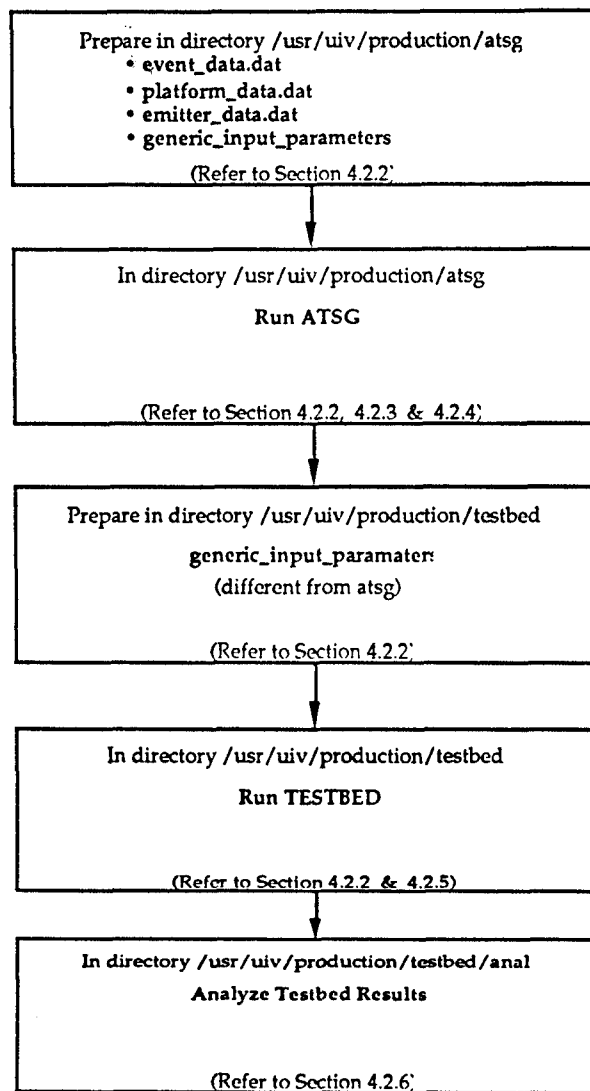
Prepare in directory /usr/uiv/production/atsg
• event_data.dat
• platform_data.dat
• emitter_data.dat
• generic_input_parameters
(Refer to Section 4.2.2)

In directory /usr/uiv/production/atsg
Run ATSG
(Refer to Section 4.2.2, 4.2.3 & 4.2.4)

Prepare in directory /usr/uiv/production/testbed
generic_input_paramaters
(different from atsg)
(Refer to Section 4.2.2)

In directory /usr/uiv/production/testbed
Run TESTBED
(Refer to Section 4.2.2 & 4.2.5)

In directory /usr/uiv/production/testbed/anal
Analyze Testbed Results
(Refer to Section 4.2.6)